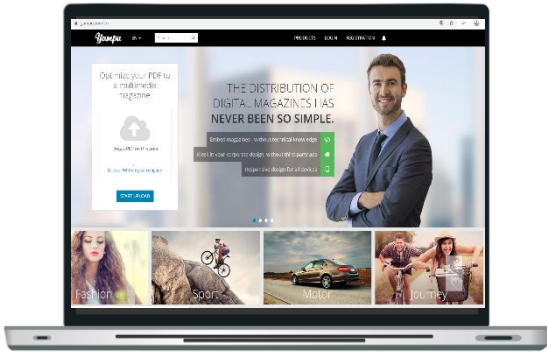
Yumpu

PRODUCTS LOGIN REGISTRATION

Optimize your PDF to a multimedia magazine

START UPLOAD

THE DISTRIBUTION OF DIGITAL MAGAZINES HAS NEVER BEEN SO SIMPLE.

Embed magazines - without technical knowledge

Keep in your corporate design, without third party ads

Responsive design for all devices

Fashion

Sport

Motor

Journey